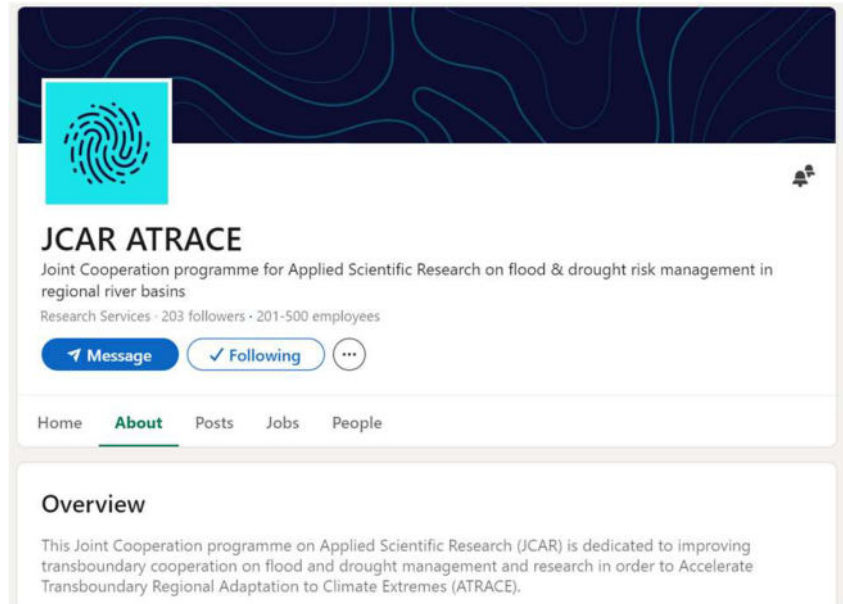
JCAR ATRACE

Joint Cooperation programme for Applied Scientific Research on flood & drought risk management in regional river basins

Research Services · 203 followers · 201-500 employees

Message ✓ Following ···

Home About Posts Jobs People

Overview

This Joint Cooperation programme on Applied Scientific Research (JCAR) is dedicated to improving transboundary cooperation on flood and drought management and research in order to Accelerate Transboundary Regional Adaptation to Climate Extremes (ATRACE).